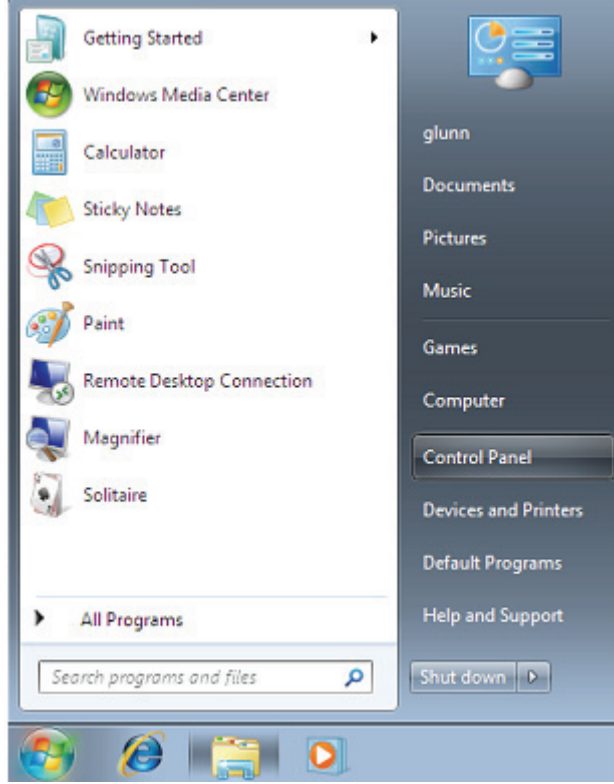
Getting Started
Windows Media Center
Calculator
Sticky Notes
Snipping Tool
Paint
Remote Desktop Connection
Magnifier
Solitaire
All Programs
Search programs and files

glunn
Documents
Pictures
Music
Games
Computer
Control Panel
Devices and Printers
Default Programs
Help and Support
Shut down